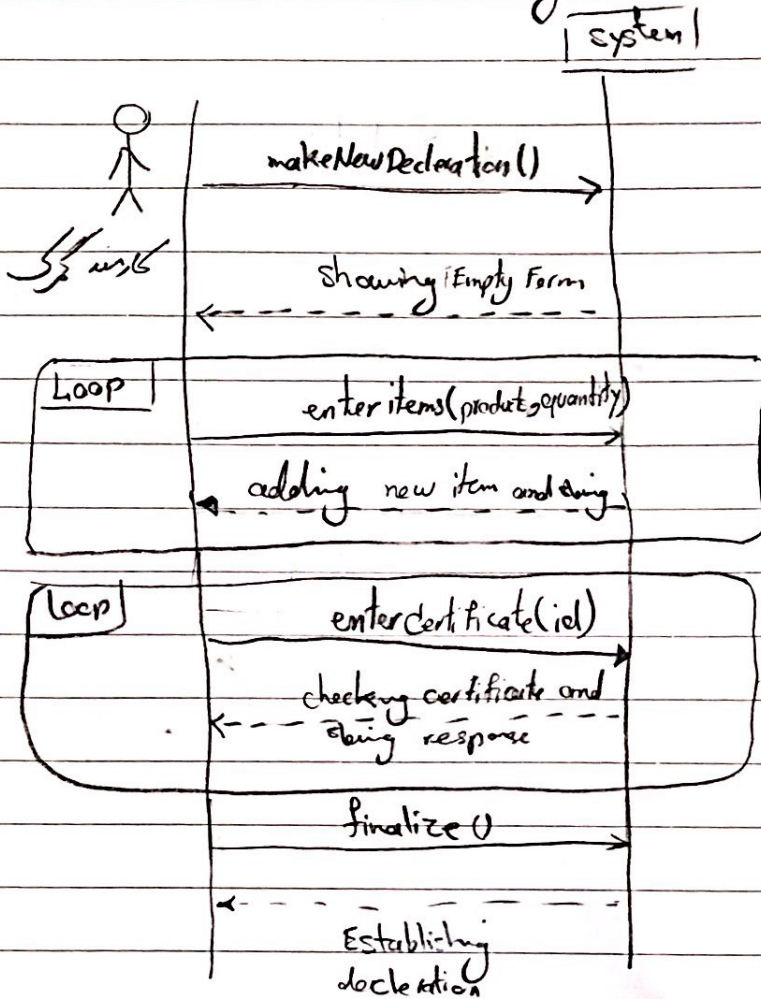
system

makeNewDeclaration()

کارمند گمرک

Showing Empty Form

Loop

enter items(product, quantity)

adding new item and showing

Loop

enterCertificate(id)

checking certificate and showing response

finalize()

Establishing declaration